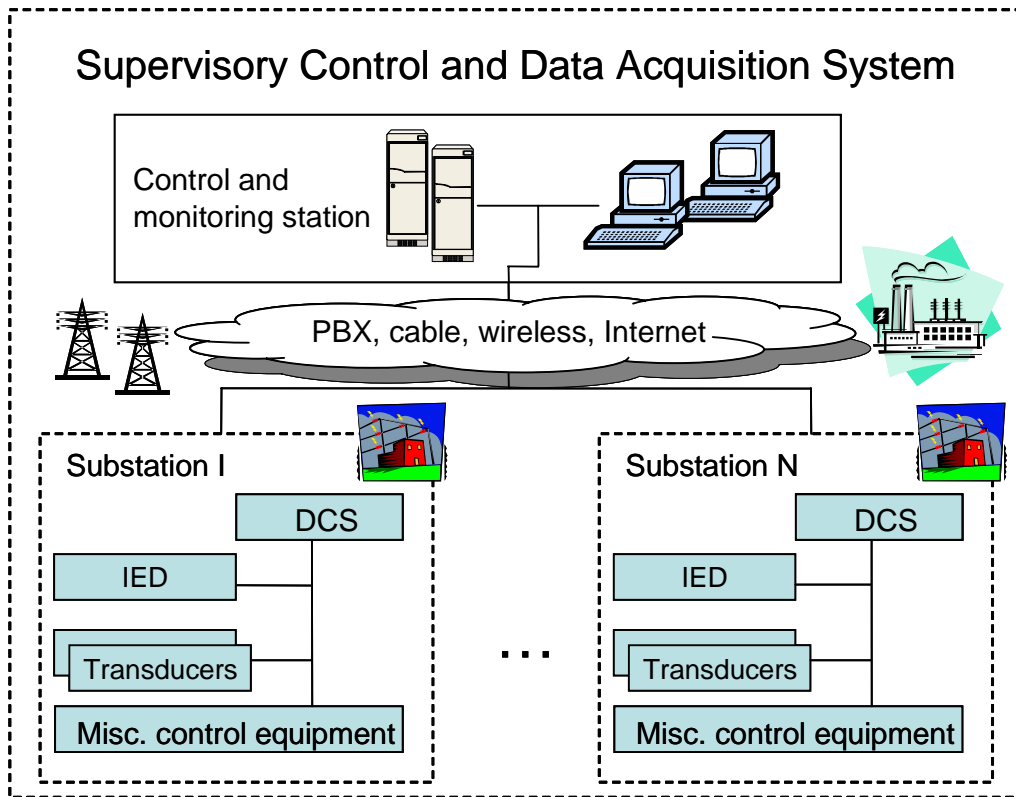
Supervisory Control and Data Acquisition System

Control and monitoring station

PBX, cable, wireless, Internet

Substation I

DCS

IED

Transducers

Misc. control equipment

...

Substation N

DCS

IED

Transducers

Misc. control equipment